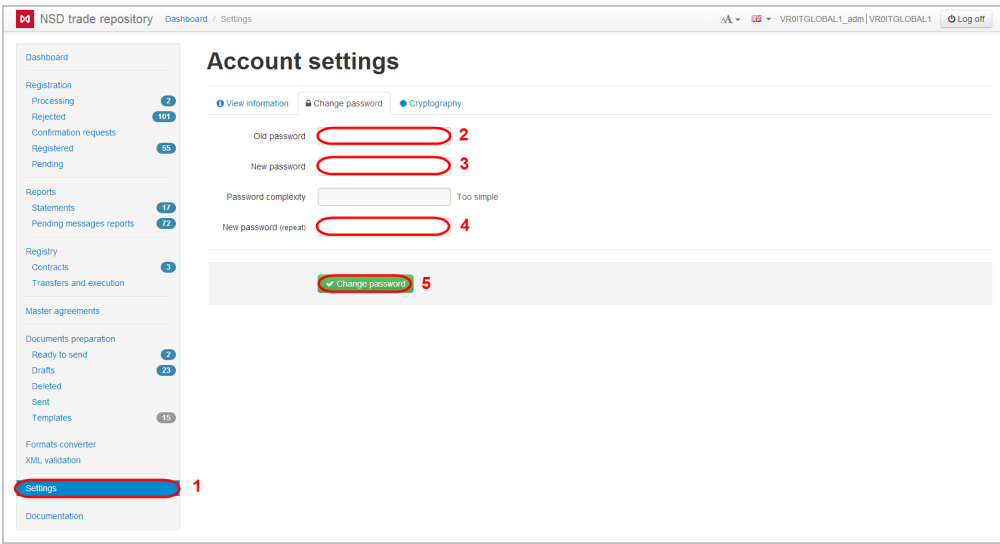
NSD trade repository Dashboard / Settings

AA ▾ ▾ VR0ITGLOBAL1_adm | VR0ITGLOBAL1 Log off

Dashboard

Registration
Processing 2
Rejected 101
Confirmation requests
Registered 55
Pending

Reports
Statements 17
Pending messages reports 72

Registry
Contracts 3
Transfers and execution

Master agreements

Documents preparation
Ready to send 2
Drafts 23
Deleted
Sent
Templates 15

Formats converter
XML validation

Settings 1

Documentation

Account settings

View information | Change password | Cryptography

Old password 2

New password 3

Password complexity Too simple

New password (repeat) 4

Change password 5